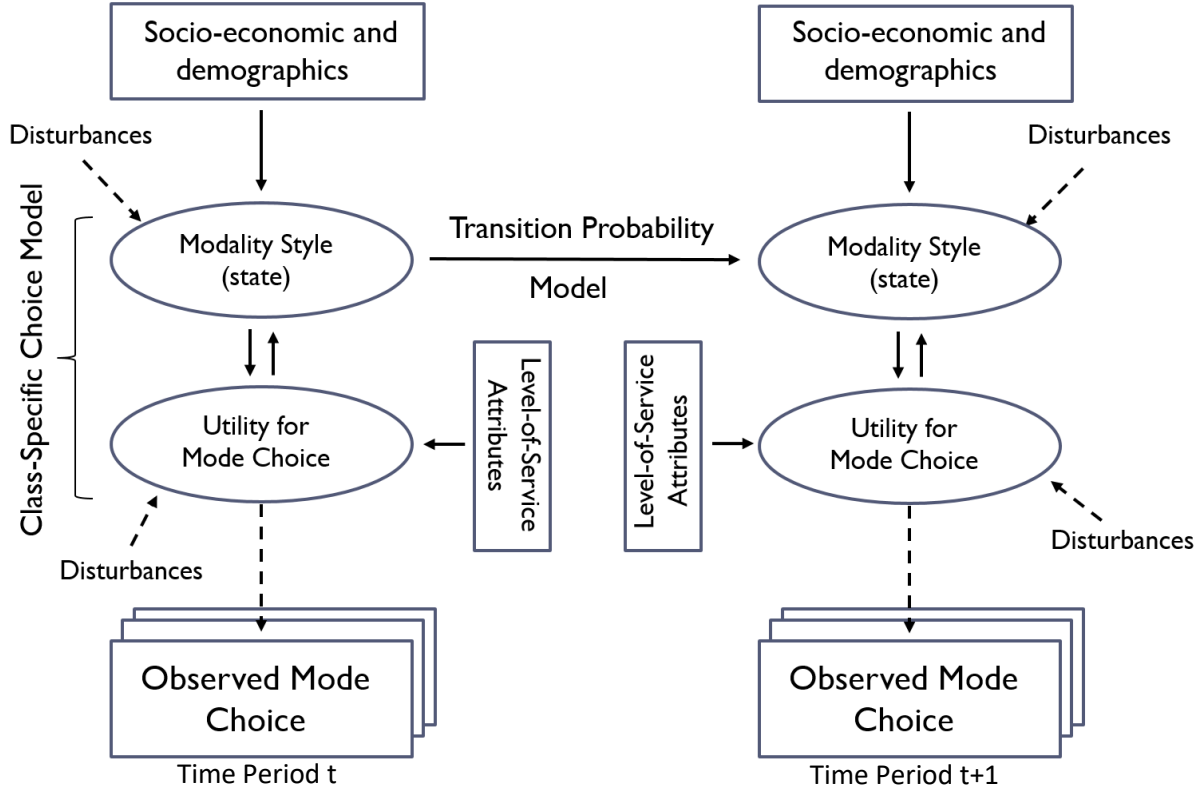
Socio-economic and demographics

Socio-economic and demographics

Disturbances

Disturbances

Class-Specific Choice Model

Modality Style (state)

Transition Probability

Model

Modality Style (state)

Level-of-Service Attributes

Level-of-Service Attributes

Utility for Mode Choice

Utility for Mode Choice

Disturbances

Disturbances

Observed Mode Choice

Time Period t

Observed Mode Choice

Time Period t+1